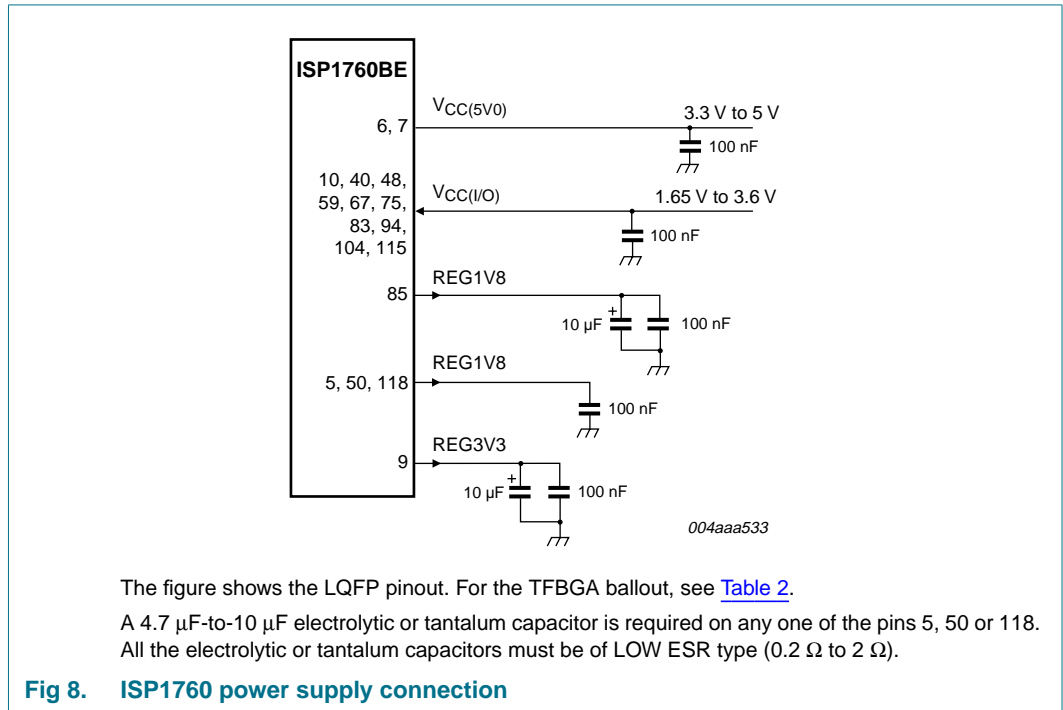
ISP1760BE

6, 7

$V_{CC(5V0)}$

3.3 V to 5 V

100 nF

10, 40, 48, 59, 67, 75, 83, 94, 104, 115

$V_{CC(I/O)}$

1.65 V to 3.6 V

100 nF

85

REG1V8

+

10 μF

100 nF

5, 50, 118

REG1V8

100 nF

9

REG3V3

+

10 μF

100 nF

004aaa533

The figure shows the LQFP pinout. For the TFBGA ballout, see Table 2.

A 4.7 μF-to-10 μF electrolytic or tantalum capacitor is required on any one of the pins 5, 50 or 118. All the electrolytic or tantalum capacitors must be of LOW ESR type (0.2 Ω to 2 Ω).

Fig 8. ISP1760 power supply connection